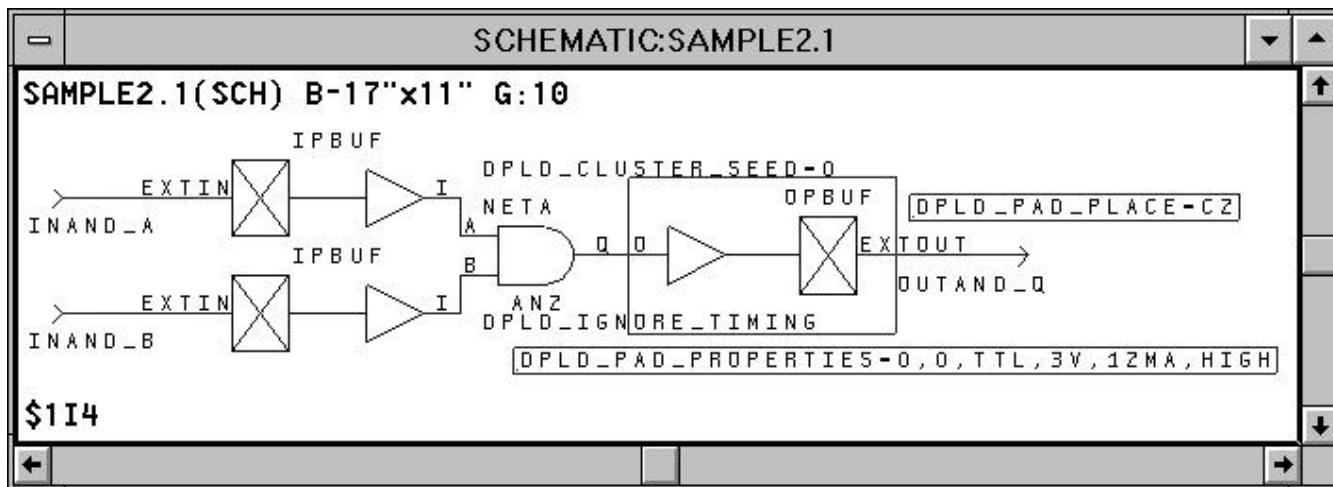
SCHEMATIC:SAMPLE2.1

SAMPLE2.1(SCH) B-17"x11" G:10

IPBUF
EXTIN
INAND_A
I
IPBUF
EXTIN
INAND_B
I
DPLD_CLUSTER_SEED-0
NETA
A
B
Q
AN2
DPLD_IGNORE_TIMING
O
OPBUF
EXTOUT
OUTAND_Q
DPLD_PAD_PLACE-C2
DPLD_PAD_PROPERTIES-0,0,TTL,3V,12MA,HIGH

$1I4